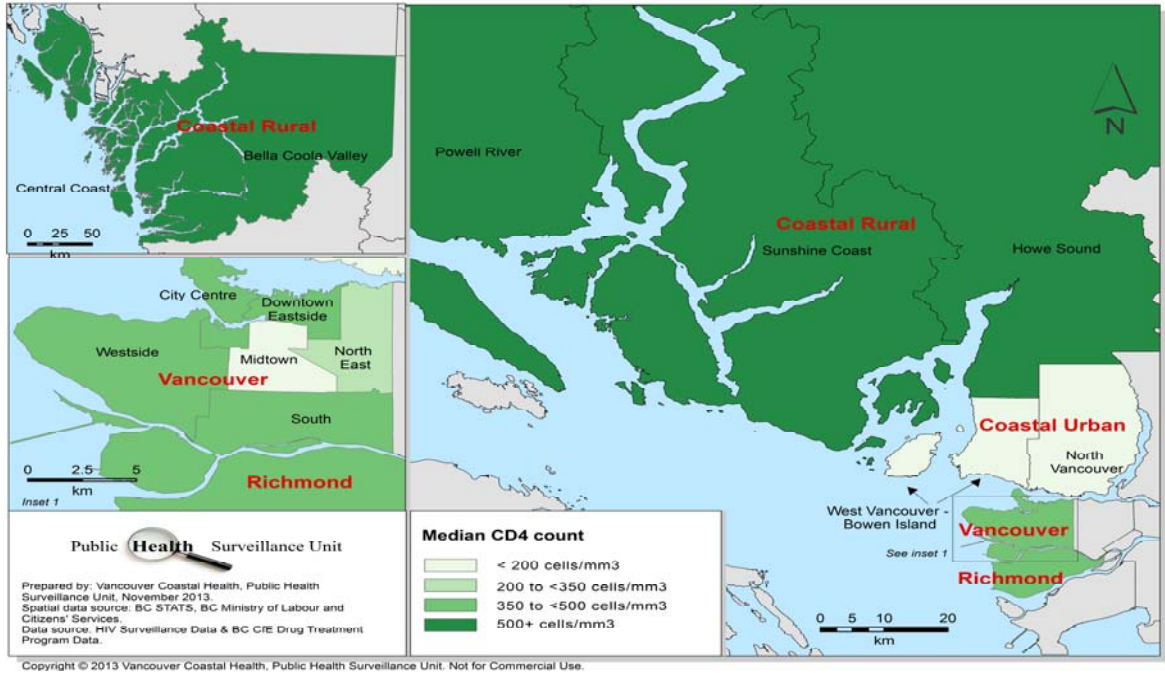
Coastal Rural
Bella Coola Valley
Central Coast
0 25 50
km

City Centre
Downtown Eastside
Westside
Midtown
North East
Vancouver
South
0 2.5 5
km
Richmond
Inset 1

Public Health Surveillance Unit

Prepared by: Vancouver Coastal Health, Public Health Surveillance Unit, November 2013.
Spatial data source: BC STATS, BC Ministry of Labour and Citizens' Services.
Data source: HIV Surveillance Data & BC CfE Drug Treatment Program Data.

Median CD4 count
< 200 cells/mm3
200 to <350 cells/mm3
350 to <500 cells/mm3
500+ cells/mm3

N
Powell River
Coastal Rural
Sunshine Coast
Howe Sound
Coastal Urban
North Vancouver
West Vancouver - Bowen Island
Vancouver
See inset 1
Richmond
0 5 10 20
km

Copyright © 2013 Vancouver Coastal Health, Public Health Surveillance Unit. Not for Commercial Use.